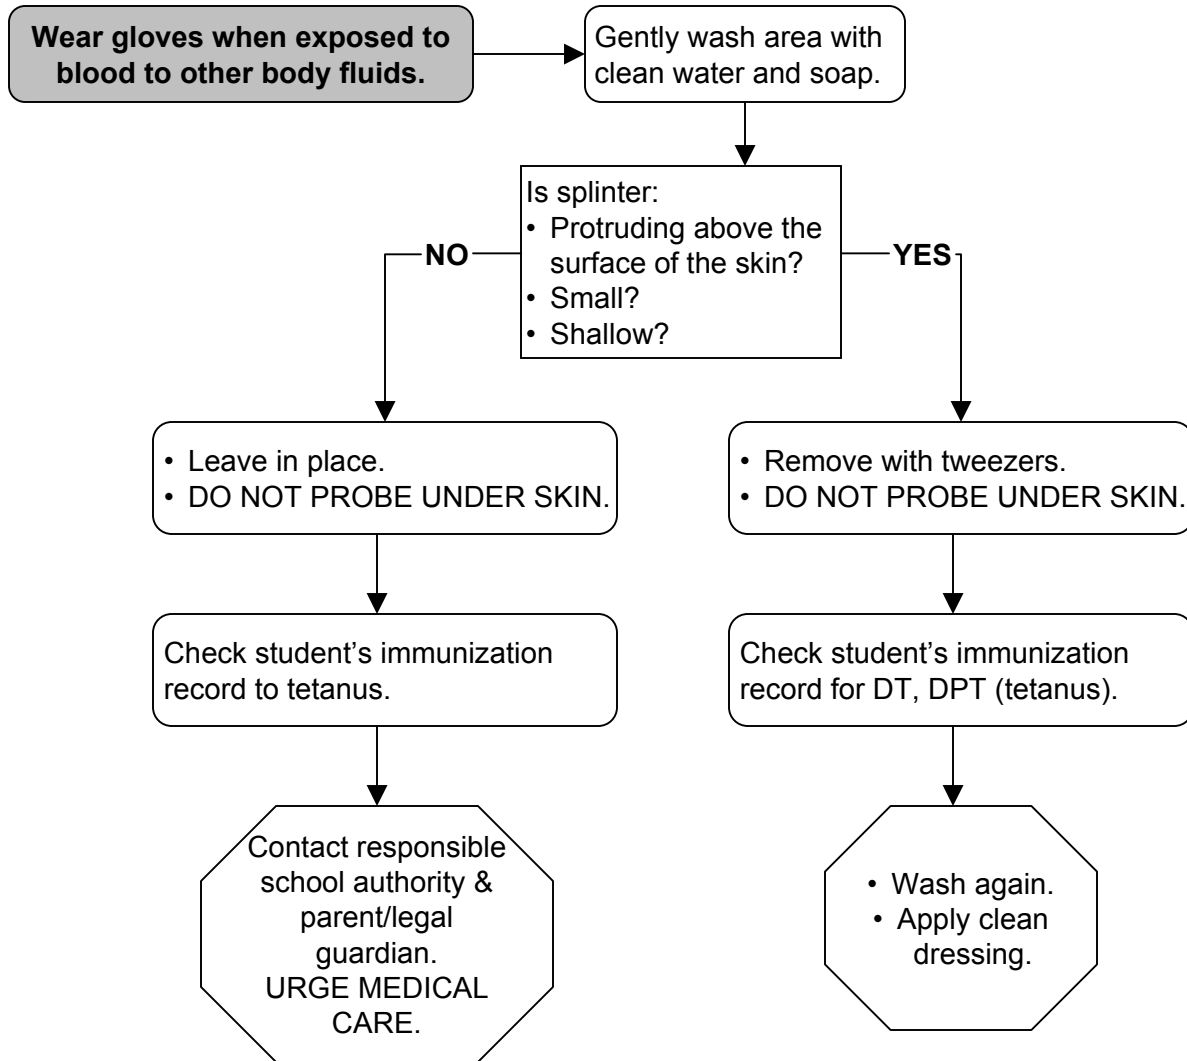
**Wear gloves when exposed to blood to other body fluids.**

Gently wash area with clean water and soap.

Is splinter:
• Protruding above the surface of the skin?
• Small?
• Shallow?

NO

YES

• Leave in place.
• DO NOT PROBE UNDER SKIN.

Check student's immunization record to tetanus.

Contact responsible school authority & parent/legal guardian. URGE MEDICAL CARE.

• Remove with tweezers.
• DO NOT PROBE UNDER SKIN.

Check student's immunization record for DT, DPT (tetanus).

• Wash again.
• Apply clean dressing.